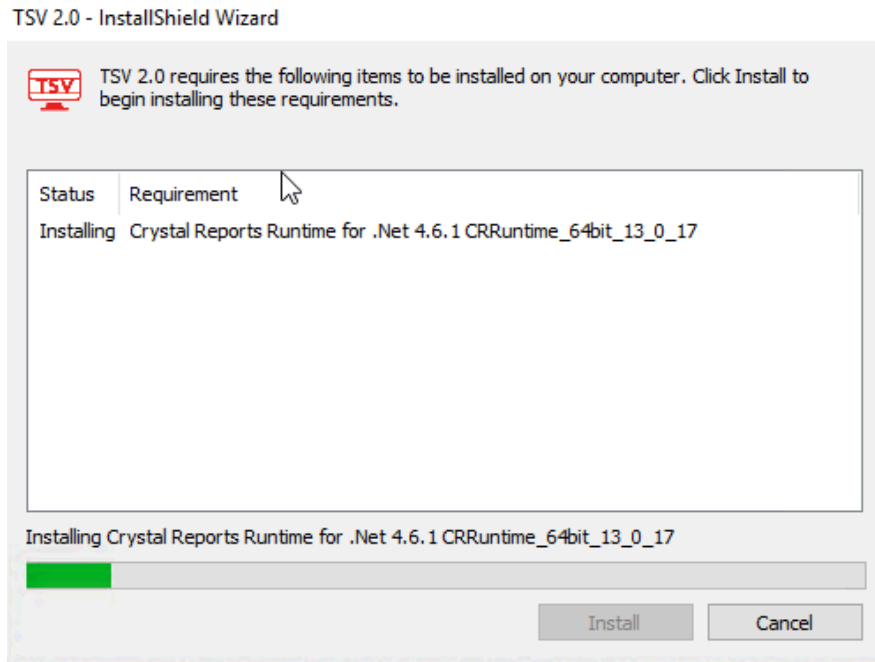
TSV 2.0 - InstallShield Wizard

TSV

TSV 2.0 requires the following items to be installed on your computer. Click Install to begin installing these requirements.

| Status | Requirement |
|---|---|
| Installing | Crystal Reports Runtime for .Net 4.6.1 CRRuntime_64bit_13_0_17 |

Installing Crystal Reports Runtime for .Net 4.6.1 CRRuntime_64bit_13_0_17

Install

Cancel